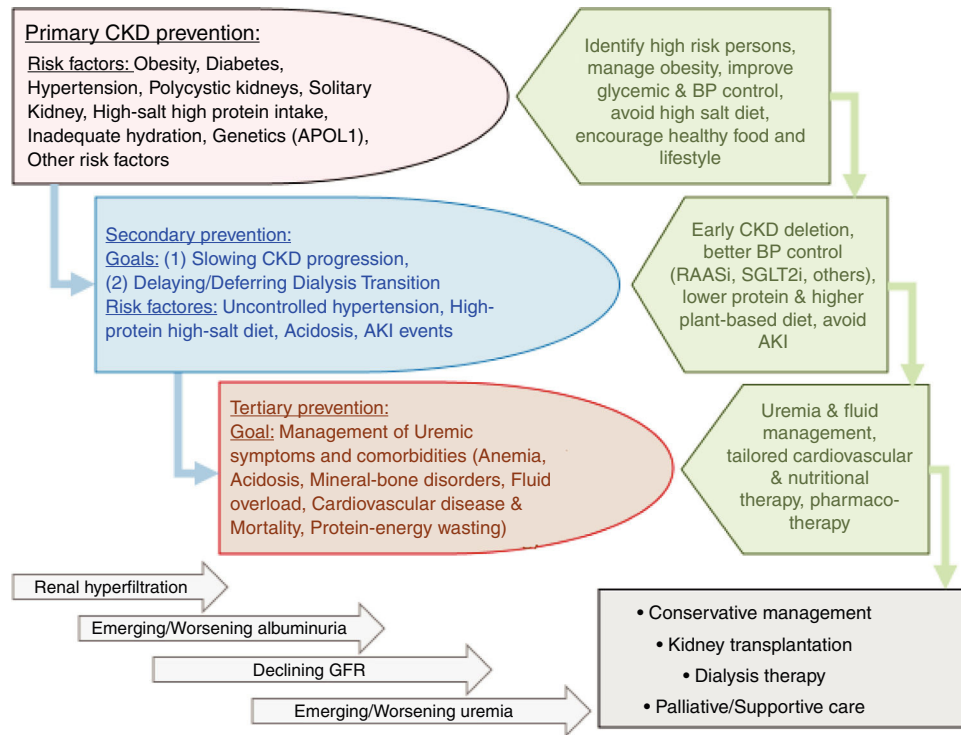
Primary CKD prevention:
Risk factors: Obesity, Diabetes, Hypertension, Polycystic kidneys, Solitary Kidney, High-salt high protein intake, Inadequate hydration, Genetics (APOL1), Other risk factors

Identify high risk persons, manage obesity, improve glycemic & BP control, avoid high salt diet, encourage healthy food and lifestyle

Secondary prevention:
Goals: (1) Slowing CKD progression, (2) Delaying/Deferring Dialysis Transition
Risk factores: Uncontrolled hypertension, High-protein high-salt diet, Acidosis, AKI events

Early CKD deletion, better BP control (RAASi, SGLT2i, others), lower protein & higher plant-based diet, avoid AKI

Tertiary prevention:
Goal: Management of Uremic symptoms and comorbidities (Anemia, Acidosis, Mineral-bone disorders, Fluid overload, Cardiovascular disease & Mortality, Protein-energy wasting)

Uremia & fluid management, tailored cardiovascular & nutritional therapy, pharmaco-therapy

Renal hyperfiltration
Emerging/Worsening albuminuria
Declining GFR
Emerging/Worsening uremia

• Conservative management
• Kidney transplantation
• Dialysis therapy
• Palliative/Supportive care